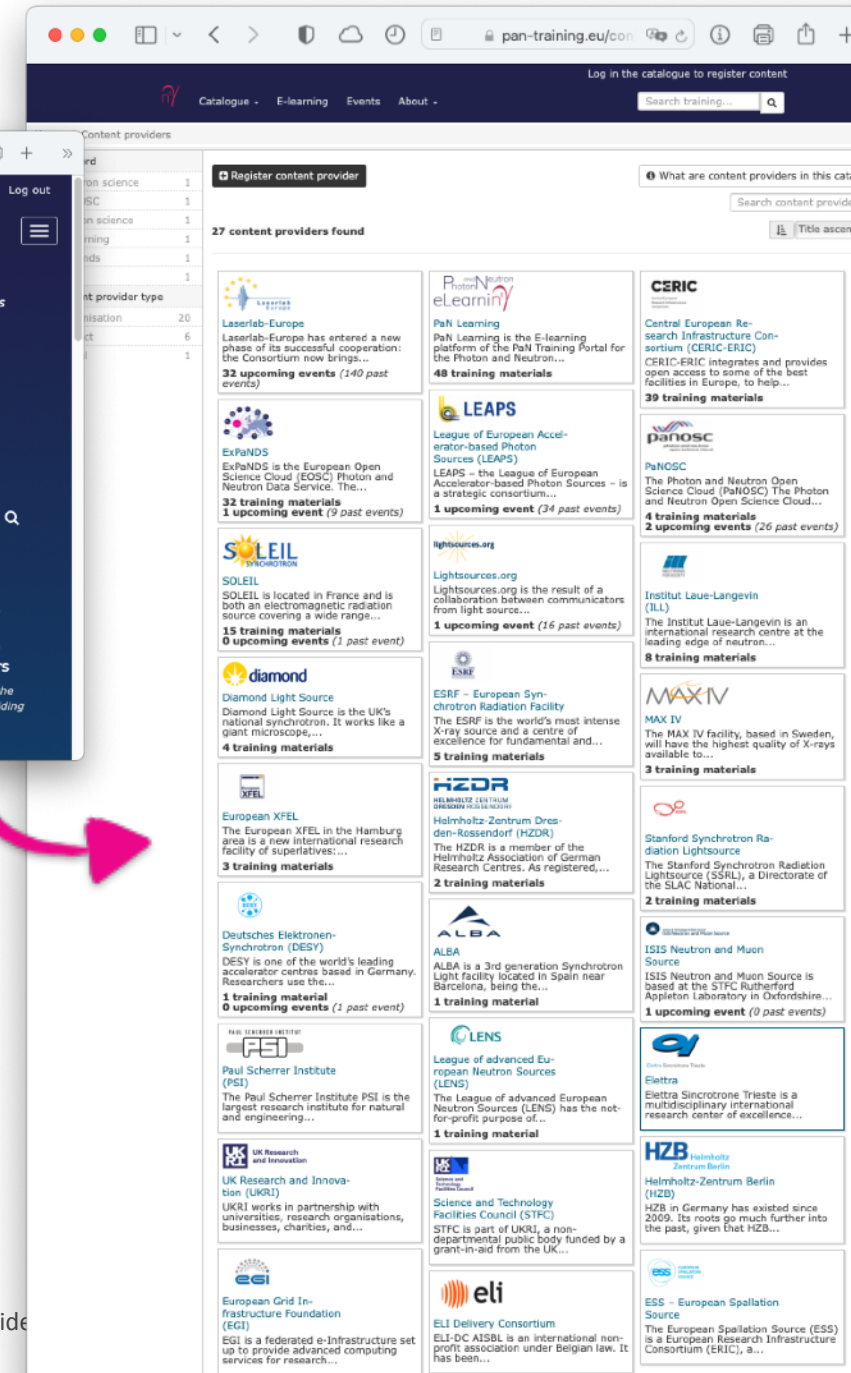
pan-training.eu/con

Log in the catalogue to register content

Catalogue ▾ E-learning Events About ▾

Search training...

Content providers

Log out

rd
ron science 1
OSC 1
on science 1
rning 1
nds 1
1
nt provider type
nisation 20
ct 6
l 1

s

rs
he
ding

ide

Register content provider

What are content providers in this cata

Search content provid

Title ascen

27 content providers found

Laserlab-Europe
Laserlab-Europe has entered a new phase of its successful cooperation: the Consortium now brings...
32 upcoming events (140 past events)

PhotonNeutron eLearning

PaN Learning
PaN Learning is the E-learning platform of the PaN Training Portal for the Photon and Neutron...
48 training materials

CERIC

Central European Research Infrastructure Consortium (CERIC-ERIC)
CERIC-ERIC integrates and provides open access to some of the best facilities in Europe, to help...
39 training materials

ExPaNDS
ExPaNDS is the European Open Science Cloud (EOSC) Photon and Neutron Data Service. The...
32 training materials
1 upcoming event (9 past events)

LEAPS

League of European Accelerator-based Photon Sources (LEAPS)
LEAPS – the League of European Accelerator-based Photon Sources – is a strategic consortium...
1 upcoming event (34 past events)

panosc

PaNOSC
The Photon and Neutron Open Science Cloud (PaNOSC) The Photon and Neutron Open Science Cloud...
4 training materials
2 upcoming events (26 past events)

SOLEIL SYNCHROTRON

SOLEIL
SOLEIL is located in France and is both an electromagnetic radiation source covering a wide range...
15 training materials
0 upcoming events (1 past event)

lightsources.org

Lightsources.org
Lightsources.org is the result of a collaboration between communicators from light source...
1 upcoming event (16 past events)

Institut Laue-Langevin (ILL)
The Institut Laue-Langevin is an international research centre at the leading edge of neutron...
8 training materials

diamond

Diamond Light Source
Diamond Light Source is the UK's national synchrotron. It works like a giant microscope,...
4 training materials

ESRF

ESRF – European Synchrotron Radiation Facility
The ESRF is the world's most intense X-ray source and a centre of excellence for fundamental and...
5 training materials

MAX IV

MAX IV
The MAX IV facility, based in Sweden, will have the highest quality of X-rays available to...
3 training materials

XFEL

European XFEL
The European XFEL in the Hamburg area is a new international research facility of superlatives:...
3 training materials

HZDR HELMHOLTZ ZENTRUM DRESDEN ROSSENDORF

Helmholtz-Zentrum Dresden-Rossendorf (HZDR)
The HZDR is a member of the Helmholtz Association of German Research Centres. As registered,...
2 training materials

Stanford Synchrotron Radiation Lightsource
The Stanford Synchrotron Radiation Lightsource (SSRL), a Directorate of the SLAC National...
2 training materials

DESY

Deutsches Elektronen-Synchrotron (DESY)
DESY is one of the world's leading accelerator centres based in Germany. Researchers use the...
1 training material
0 upcoming events (1 past event)

ALBA

ALBA
ALBA is a 3rd generation Synchrotron Light facility located in Spain near Barcelona, being the...
1 training material

ISIS Neutron and Muon Source
ISIS Neutron and Muon Source is based at the STFC Rutherford Appleton Laboratory in Oxfordshire...
1 upcoming event (0 past events)

PAUL SCHERRER INSTITUT PSI

Paul Scherrer Institute (PSI)
The Paul Scherrer Institute PSI is the largest research institute for natural and engineering...

LENS

League of advanced European Neutron Sources (LENS)
The League of advanced European Neutron Sources (LENS) has the not-for-profit purpose of...
1 training material

Elettra Sincrotrone Trieste

Elettra
Elettra Sincrotrone Trieste is a multidisciplinary international research center of excellence...

UKRI UK Research and Innovation

UK Research and Innovation (UKRI)
UKRI works in partnership with universities, research organisations, businesses, charities, and...

Science and Technology Facilities Council

Science and Technology Facilities Council (STFC)
STFC is part of UKRI, a non-departmental public body funded by a grant-in-aid from the UK...

HZB Helmholtz Zentrum Berlin

Helmholtz-Zentrum Berlin (HZB)
HZB in Germany has existed since 2009. Its roots go much further into the past, given that HZB...

egi

European Grid Infrastructure Foundation (EGI)
EGI is a federated e-Infrastructure set up to provide advanced computing services for research...

eli

ELI Delivery Consortium
ELI-DC AISBL is an international non-profit association under Belgian law. It has been...

ess

ESS – European Spallation Source
The European Spallation Source (ESS) is a European Research Infrastructure Consortium (ERIC), a...